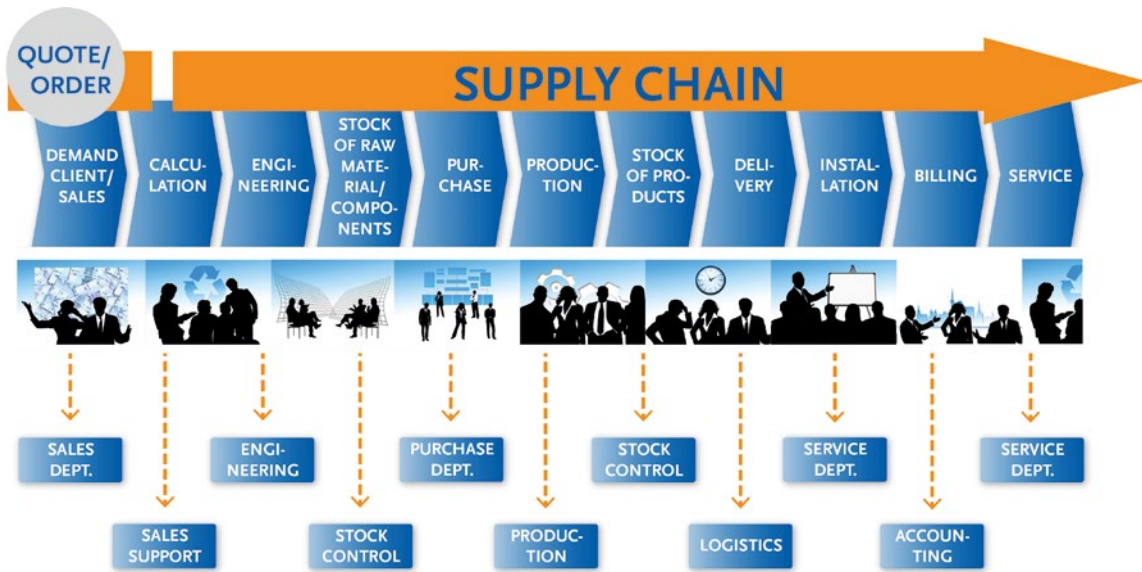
QUOTE/ ORDER

SUPPLY CHAIN

DEMAND CLIENT/ SALES

CALCULATION

ENGINEERING

STOCK OF RAW MATERIAL/ COMPONENTS

PURCHASE

PRODUCTION

STOCK OF PRODUCTS

DELIVERY

INSTALLATION

BILLING

SERVICE

SALES DEPT.

ENGINEERING

PURCHASE DEPT.

STOCK CONTROL

SERVICE DEPT.

SERVICE DEPT.

SALES SUPPORT

STOCK CONTROL

PRODUCTION

LOGISTICS

ACCOUNTING